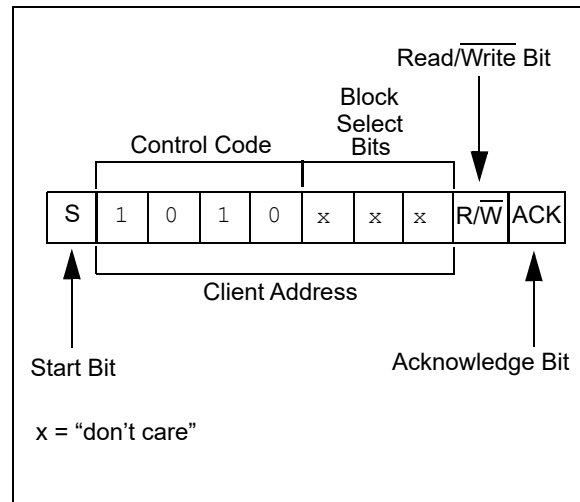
Read/$\overline{\text{Write}}$ Bit

Block Select Bits

Control Code

| S | 1 | 0 | 1 | 0 | x | x | x | R/$\overline{\text{W}}$ | ACK |
|---|---|---|---|---|---|---|---|---|---|

Client Address

Start Bit

Acknowledge Bit

x = “don’t care”